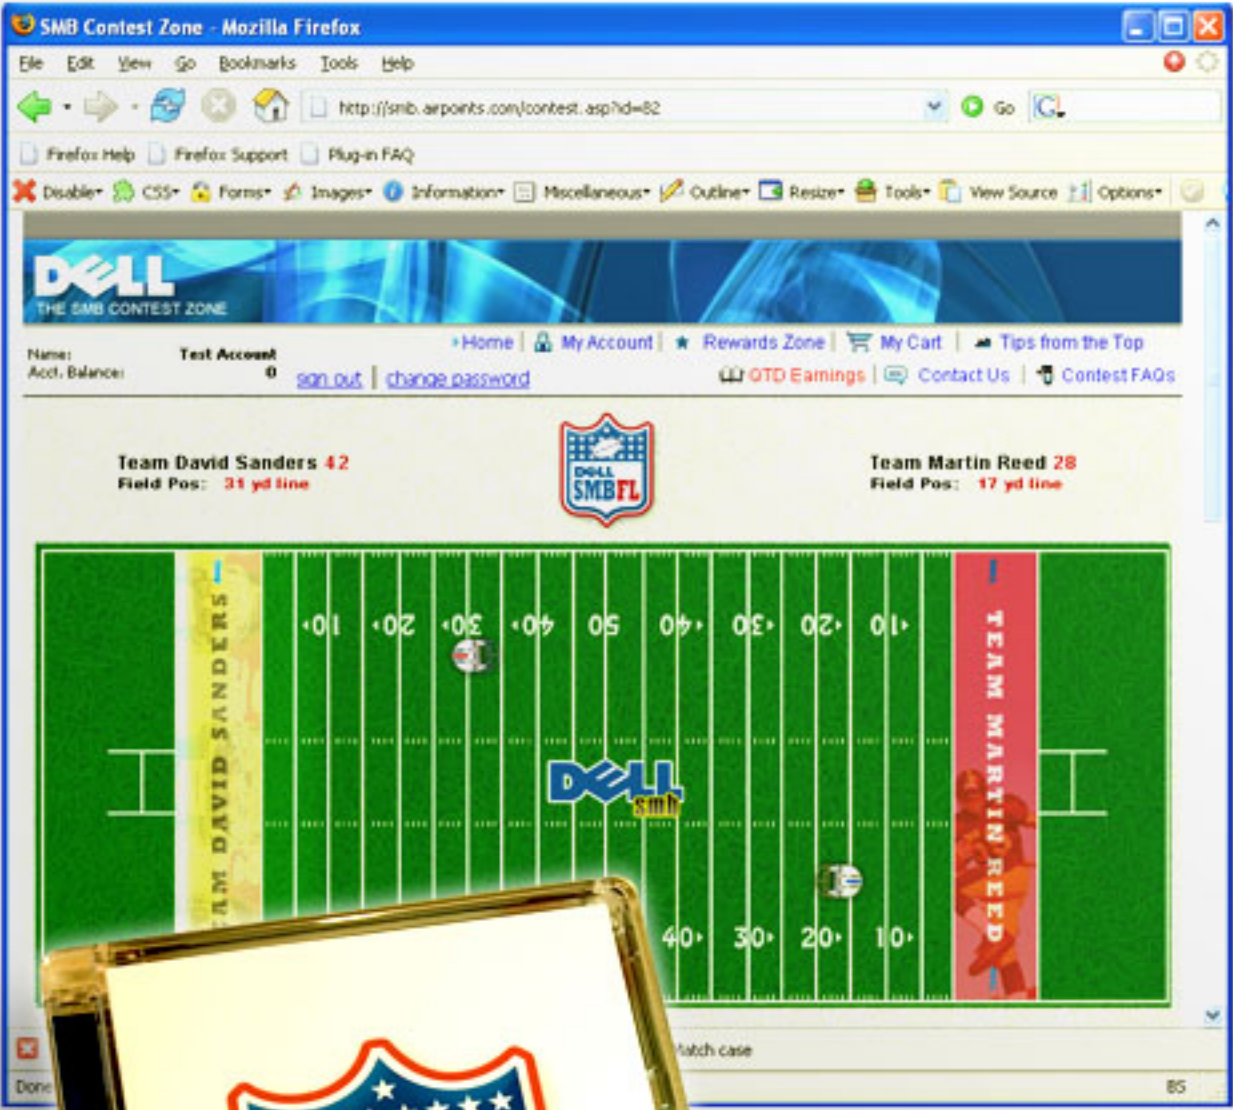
SMB Contest Zone - Mozilla Firefox

File Edit View Go Bookmarks Tools Help

http://smb.airpoints.com/contest.asp?id=82

Go

Firefox Help Firefox Support Plug-in FAQ

Disable CSS Forms Images Information Miscellaneous Outline Resize Tools View Source Options

DELL THE SMB CONTEST ZONE

Name: Test Account
Acct. Balance: 0

sign out | change password

Home | My Account | Rewards Zone | My Cart | Tips from the Top

QTD Earnings | Contact Us | Contest FAQs

Team David Sanders 42
Field Pos: 31 yd line

DELL SMBFL

Team Martin Reed 28
Field Pos: 17 yd line

TEAM DAVID SANDERS

10 20 30 40 50 40 30 20 10

DELL smb

40 30 20 10

TEAM MARTIN REED

Match case

Done

85